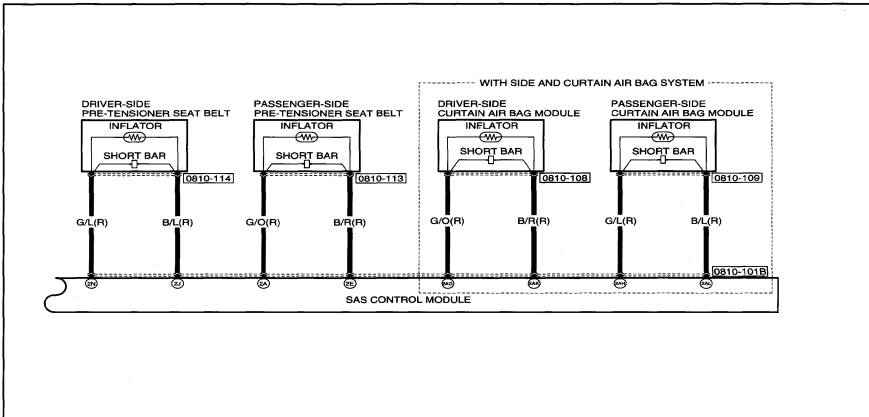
WITH SIDE AND CURTAIN AIR BAG SYSTEM

DRIVER-SIDE PRE-TENSIONER SEAT BELT

INFLATOR

SHORT BAR

0810-114

G/L(R)

B/L(R)

PASSENGER-SIDE PRE-TENSIONER SEAT BELT

INFLATOR

SHORT BAR

0810-113

G/O(R)

B/R(R)

DRIVER-SIDE CURTAIN AIR BAG MODULE

INFLATOR

SHORT BAR

0810-108

G/O(R)

B/R(R)

PASSENGER-SIDE CURTAIN AIR BAG MODULE

INFLATOR

SHORT BAR

0810-109

G/L(R)

B/L(R)

0810-101B

2N

2J

2A

2E

2AG

2AK

2AH

2AL

SAS CONTROL MODULE